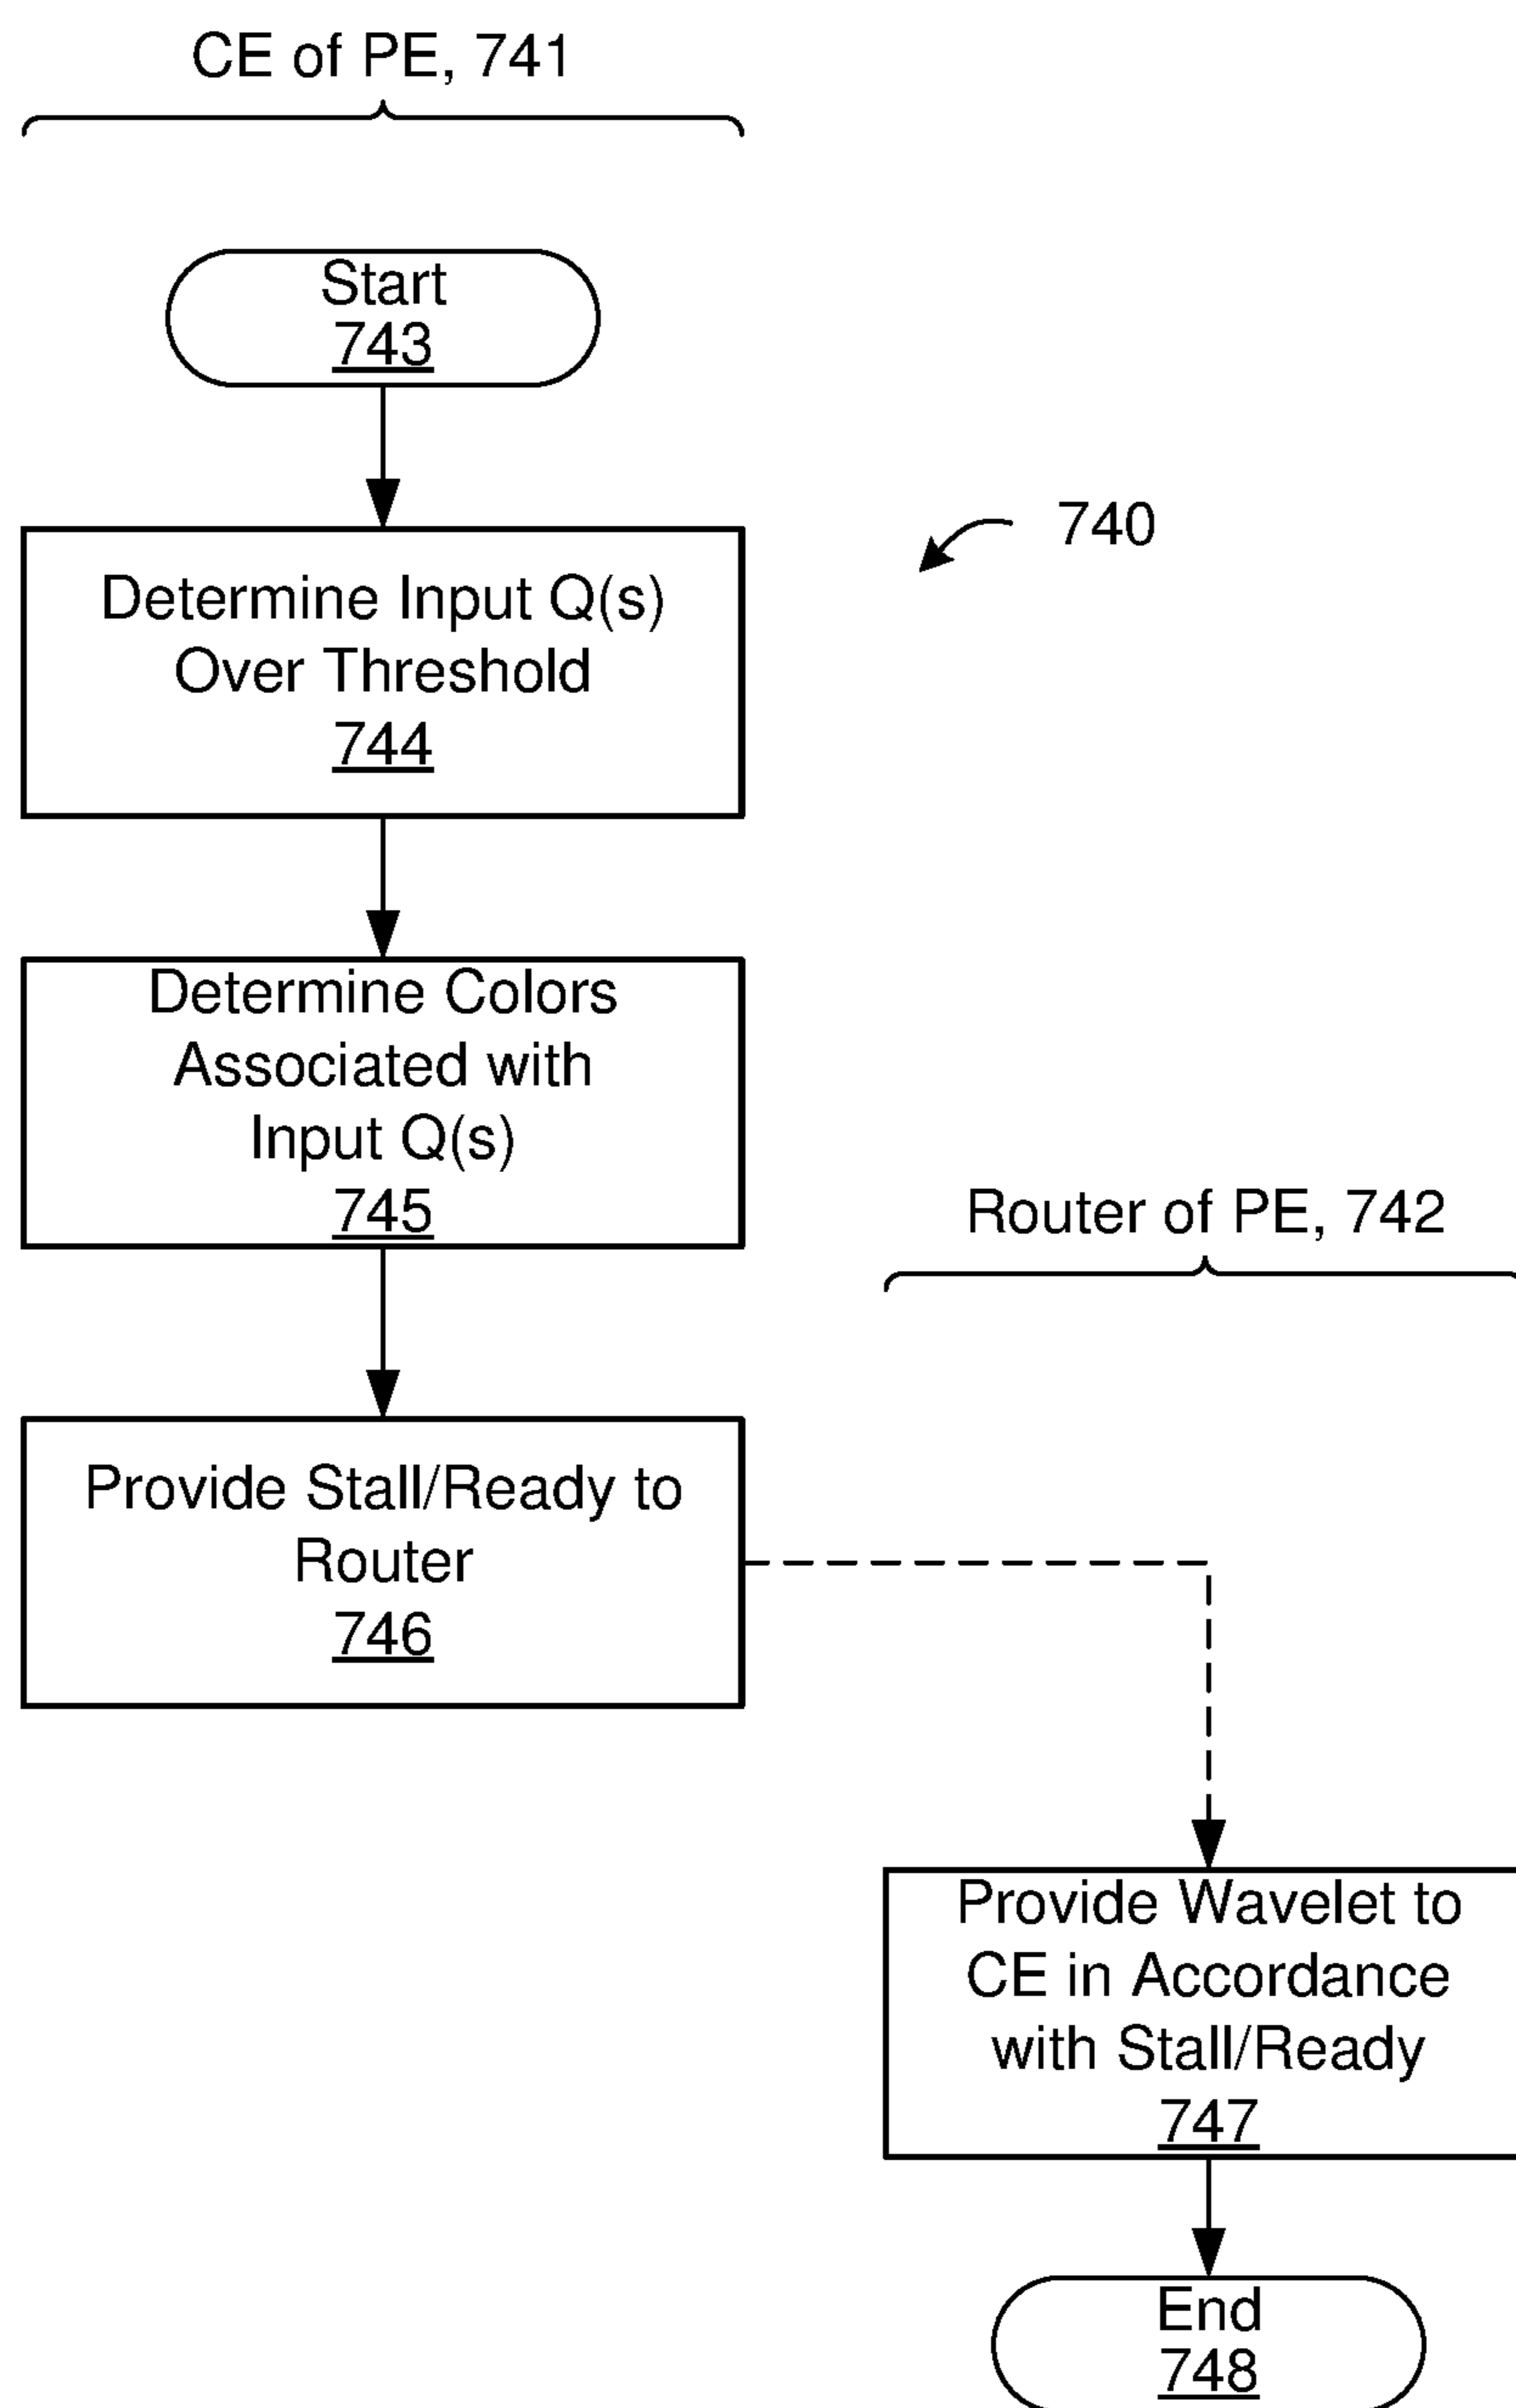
CE of PE, 741

Start
743

740

Determine Input Q(s) Over Threshold
744

Determine Colors Associated with Input Q(s)
745

Router of PE, 742

Provide Stall/Ready to Router
746

Provide Wavelet to CE in Accordance with Stall/Ready
747

End
748